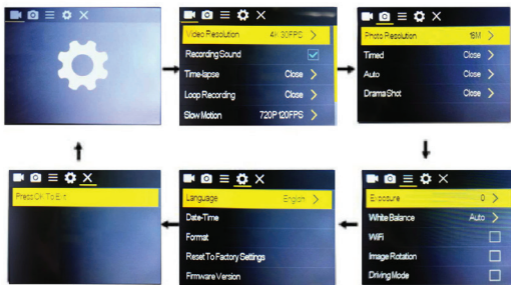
Video Resolution 4K 30FPS
Recording Sound
Time-lapse Close
Loop Recording Close
Slow Motion 720P 120FPS

Photo Resolution 16M
Timed Close
Auto Close
Drama Shot Close

Exposure 0
White Balance Auto
WiFi
Image Rotation
Driving Mode

Language English
Date-Time
Format
Reset To Factory Settings
Firmware Version

Press OK To Exit